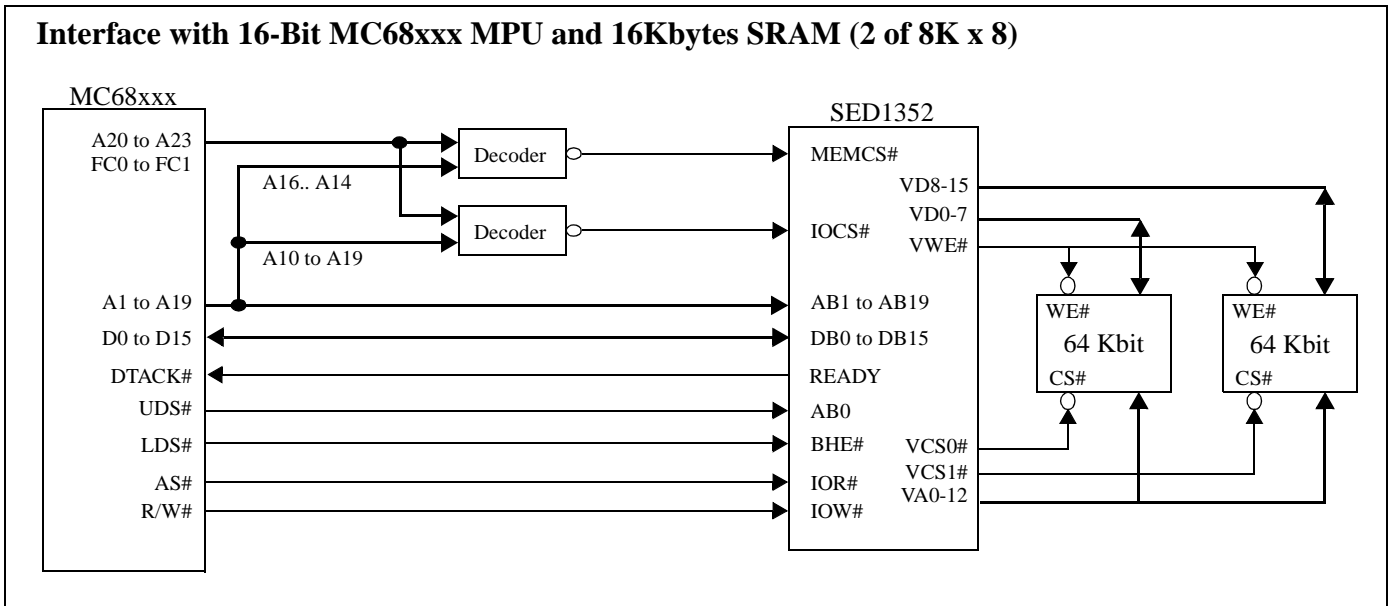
Interface with 16-Bit MC68xxx MPU and 16Kbytes SRAM (2 of 8K x 8)

MC68xxx
A20 to A23
FC0 to FC1
A16.. A14
A10 to A19
A1 to A19
D0 to D15
DTACK#
UDS#
LDS#
AS#
R/W#

Decoder
Decoder

SED1352
MEMCS#
IOCS#
AB1 to AB19
DB0 to DB15
READY
AB0
BHE#
IOR#
IOW#
VD8-15
VD0-7
VWE#
VCS0#
VCS1#
VA0-12

WE#
64 Kbit
CS#

WE#
64 Kbit
CS#